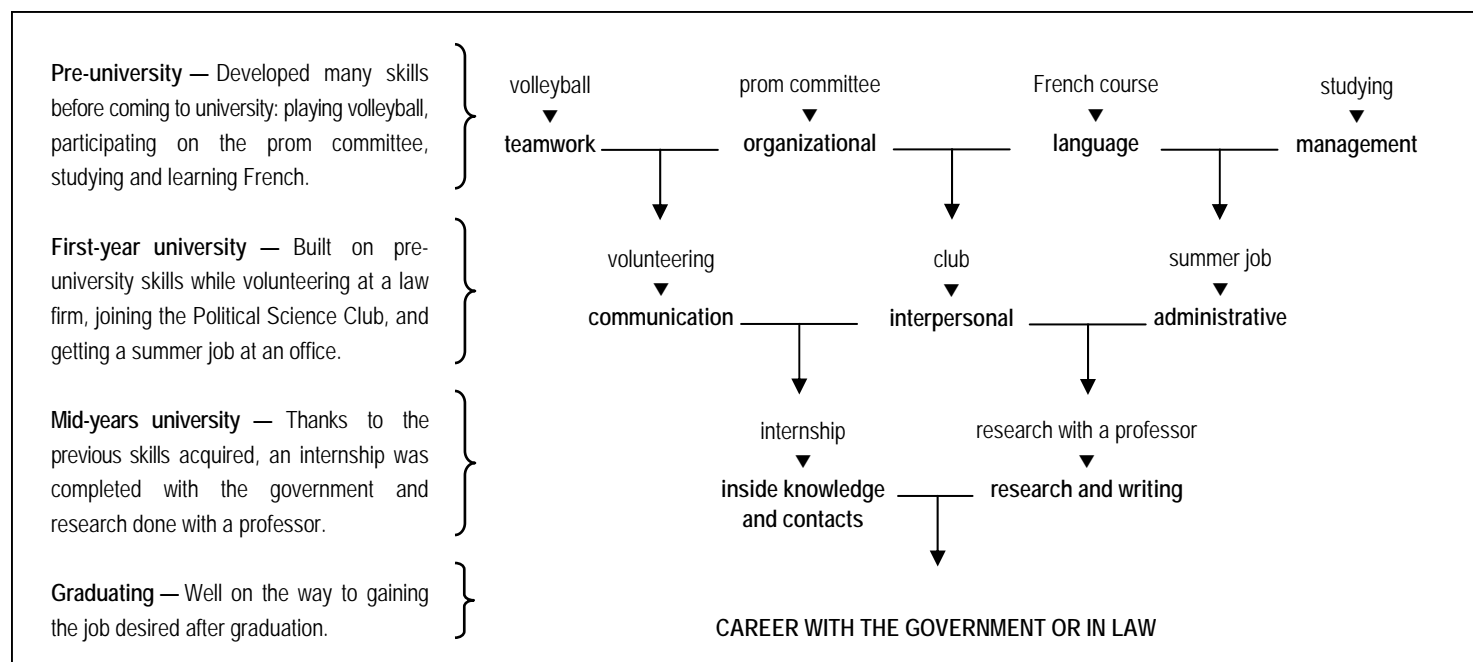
**Pre-university —** Developed many skills before coming to university: playing volleyball, participating on the prom committee, studying and learning French.

**First-year university —** Built on pre-university skills while volunteering at a law firm, joining the Political Science Club, and getting a summer job at an office.

**Mid-years university —** Thanks to the previous skills acquired, an internship was completed with the government and research done with a professor.

**Graduating —** Well on the way to gaining the job desired after graduation.

volleyball
**teamwork**

prom committee
**organizational**

French course
**language**

studying
**management**

volunteering
**communication**

club
**interpersonal**

summer job
**administrative**

internship
**inside knowledge and contacts**

research with a professor
**research and writing**

**CAREER WITH THE GOVERNMENT OR IN LAW**